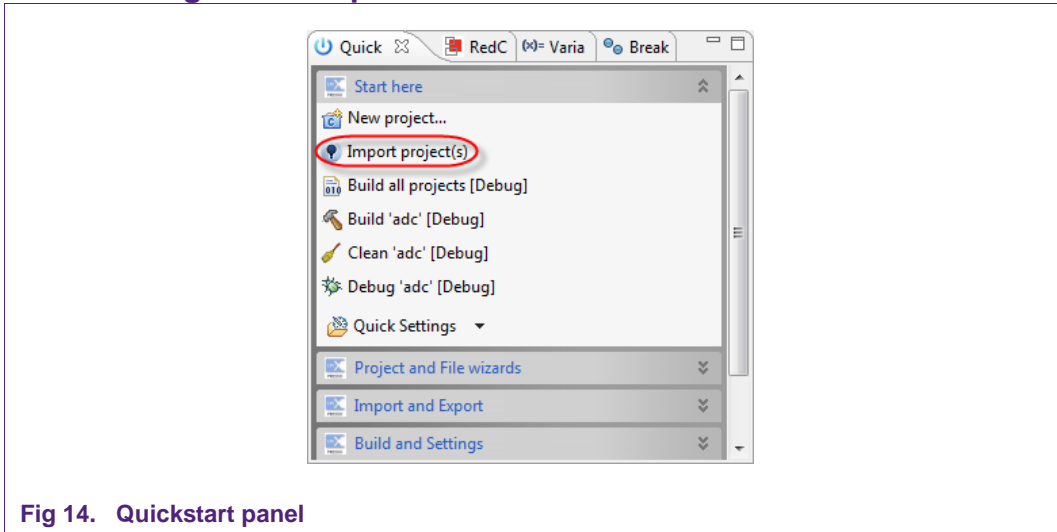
Quick
RedC
(x)= Varia
Break

Start here
New project...
Import project(s)
Build all projects [Debug]
Build 'adc' [Debug]
Clean 'adc' [Debug]
Debug 'adc' [Debug]
Quick Settings
Project and File wizards
Import and Export
Build and Settings

Fig 14. Quickstart panel